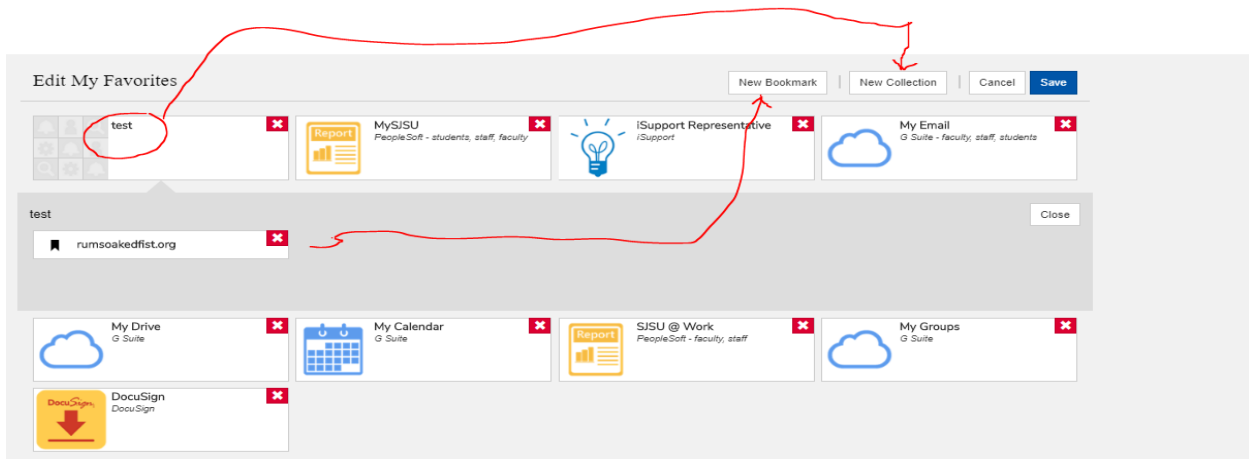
Edit My Favorites

New Bookmark | New Collection | Cancel Save

test

Report
MySJSU
PeopleSoft - students, staff, faculty

iSupport Representative
iSupport

My Email
G Suite - faculty, staff, students

test

Close

rumsoakedfist.org

My Drive
G Suite

My Calendar
G Suite

Report
SJSU @ Work
PeopleSoft - faculty, staff

My Groups
G Suite

DocuSign
DocuSign
DocuSign